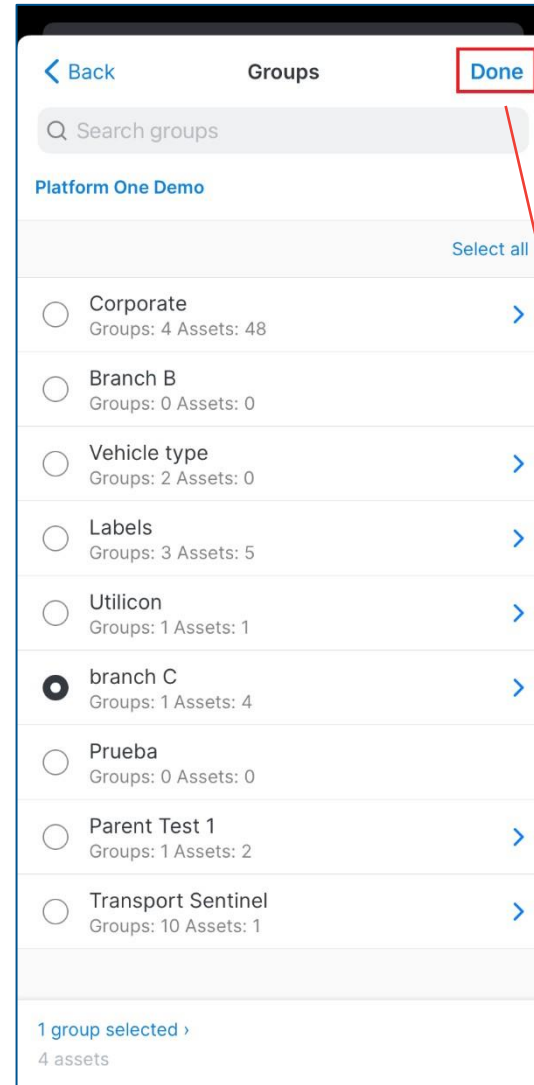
Back Groups Done

Search groups

Platform One Demo

Select all

Corporate
Groups: 4 Assets: 48

Branch B
Groups: 0 Assets: 0

Vehicle type
Groups: 2 Assets: 0

Labels
Groups: 3 Assets: 5

Utilicon
Groups: 1 Assets: 1

branch C
Groups: 1 Assets: 4

Prueba
Groups: 0 Assets: 0

Parent Test 1
Groups: 1 Assets: 2

Transport Sentinel
Groups: 10 Assets: 1

1 group selected ›
4 assets